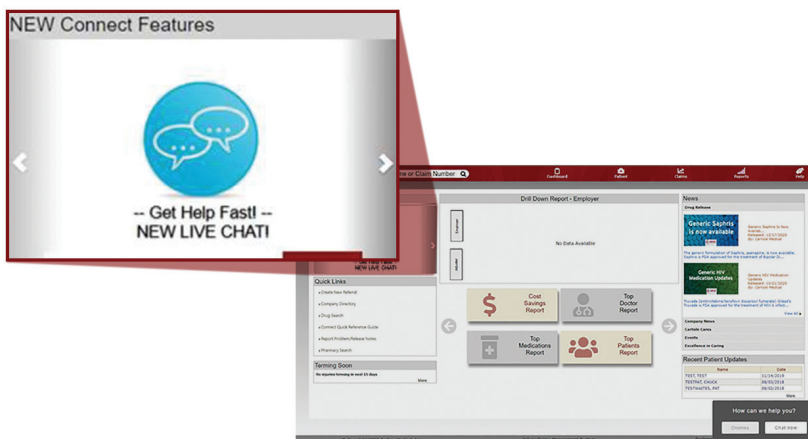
NEW Connect Features

-- Get Help Fast! --
NEW LIVE CHAT!

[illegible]e or Claim Number

Dashboard

Patient

Claims

Reports

Help

Drill Down Report - Employer

No Data Available

News

Drug Release

Generic Saphris is now available

Generic HIV Medication Updates

View All

Company News

Carlisle Cares

Events

Excellence in Caring

Quick Links

Create New Referral

Company Directory

Drug Search

Connect Quick Reference Guide

Report Problem/Release Notes

Pharmacy Search

Cost Savings Report

Top Doctor Report

Top Medications Report

Top Patients Report

Terming Soon

No injuries terming in next 15 days

More

Recent Patient Updates

| Name | Date |
|---|---|
| TEST, TEST | 01/16/2018 |
| TESTPAT, CHUCK | 09/03/2018 |
| TESTWAITES, PAT | 09/03/2018 |

More

How can we help you?

Dismiss

Chat now